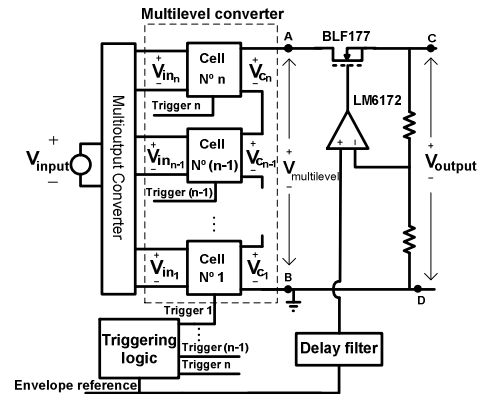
Multilevel converter

A
BLF177
C

Cell
Nº n
$V_{in_n}$
$V_{C_n}$
Trigger n

LM6172

Cell
Nº (n-1)
$V_{in_{n-1}}$
$V_{C_{n-1}}$
Trigger (n-1)

$V_{input}$
Multioutput Converter

$V_{multilevel}$

$V_{output}$

⋮

Cell
Nº 1
$V_{in_1}$
$V_{C_1}$

B
D

Trigger 1
⋮
Triggering logic
Trigger (n-1)
Trigger n

Delay filter

Envelope reference